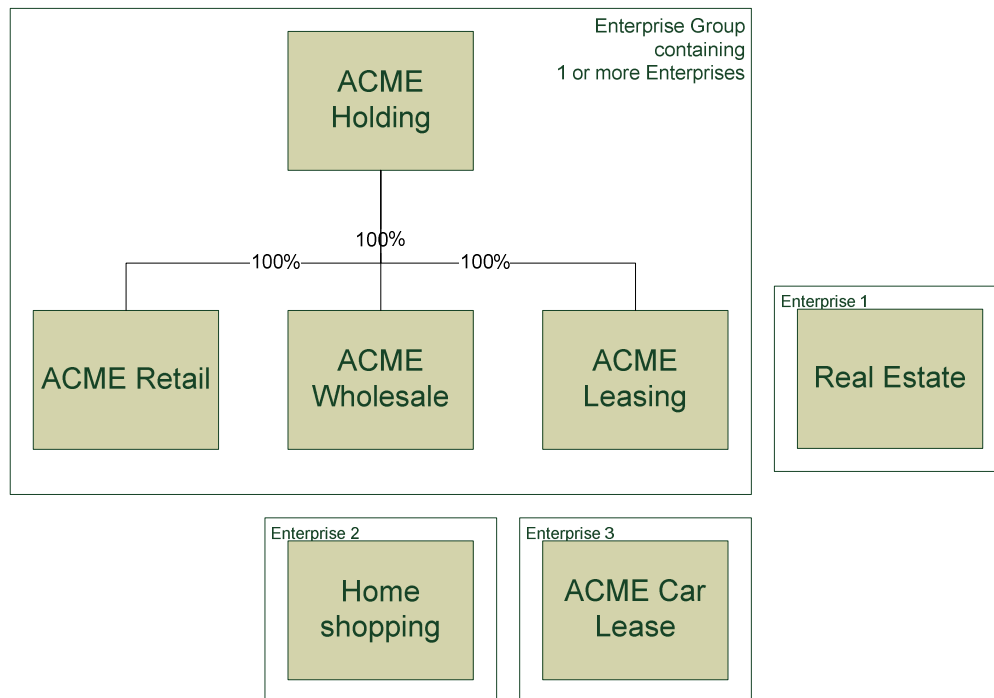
Enterprise Group containing 1 or more Enterprises

ACME Holding

100%

100%

100%

ACME Retail

ACME Wholesale

ACME Leasing

Enterprise 1

Real Estate

Enterprise 2

Home shopping

Enterprise 3

ACME Car Lease